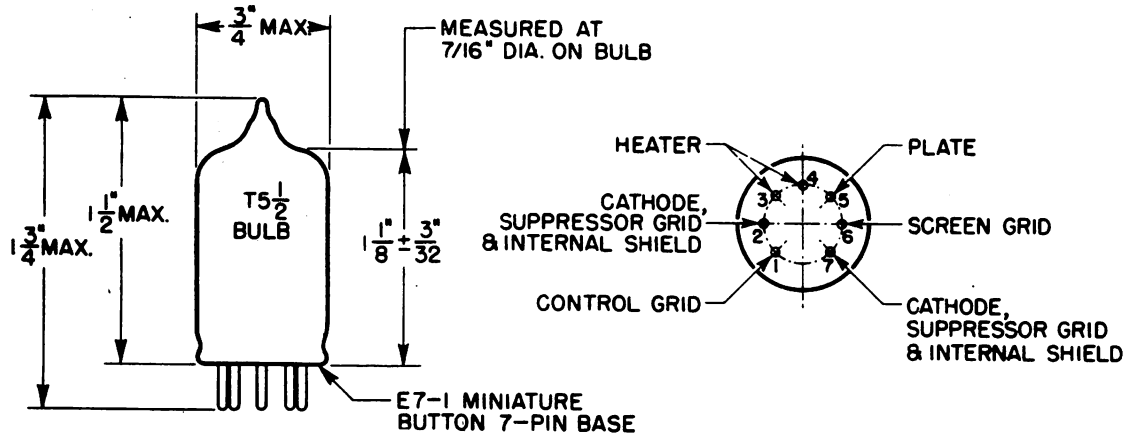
$\frac{3}{4}$" MAX.

MEASURED AT 7/16" DIA. ON BULB

$1\frac{3}{4}$" MAX.

$1\frac{1}{2}$" MAX.

T5$\frac{1}{2}$ BULB

$1\frac{1}{8}$" $\pm\frac{3}{32}$"

E7-1 MINIATURE BUTTON 7-PIN BASE

HEATER

PLATE

CATHODE, SUPPRESSOR GRID & INTERNAL SHIELD

SCREEN GRID

CONTROL GRID

CATHODE, SUPPRESSOR GRID & INTERNAL SHIELD

4

3

5

2

6

1

7